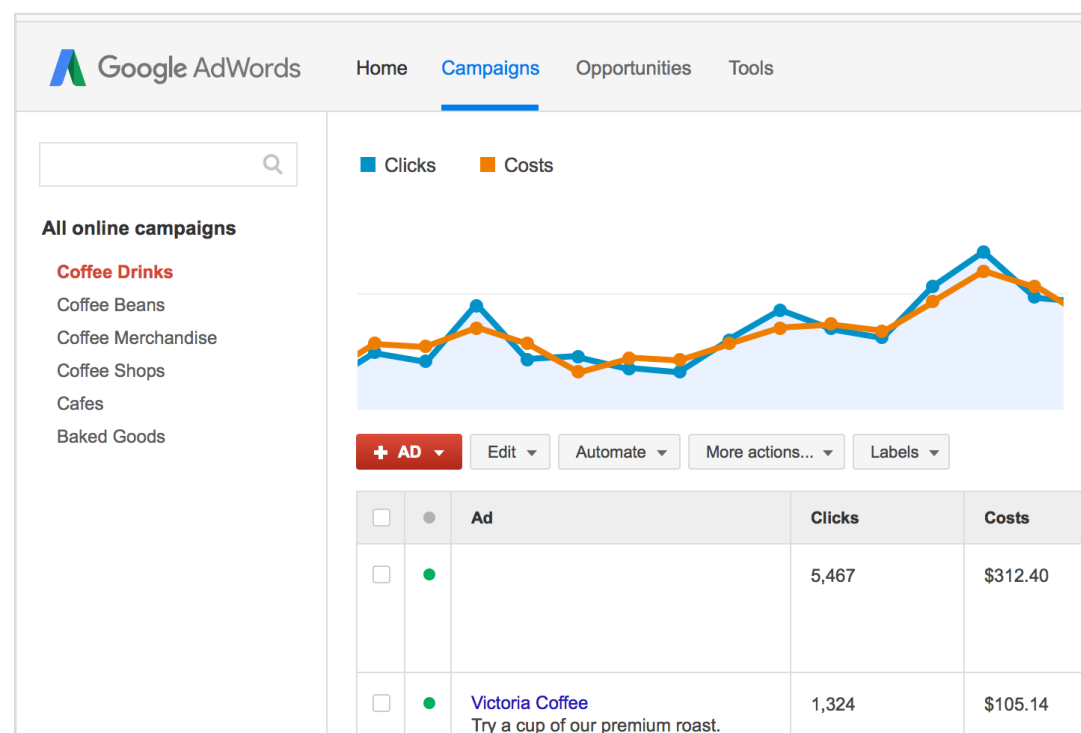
Google AdWords

Home Campaigns Opportunities Tools

All online campaigns

Coffee Drinks
Coffee Beans
Coffee Merchandise
Coffee Shops
Cafes
Baked Goods

Clicks Costs

+ AD Edit Automate More actions... Labels

| | | Ad | Clicks | Costs |
|---|---|---|---|---|
| | | | 5,467 | $312.40 |
| | | Victoria Coffee Try a cup of our premium roast. | 1,324 | $105.14 |